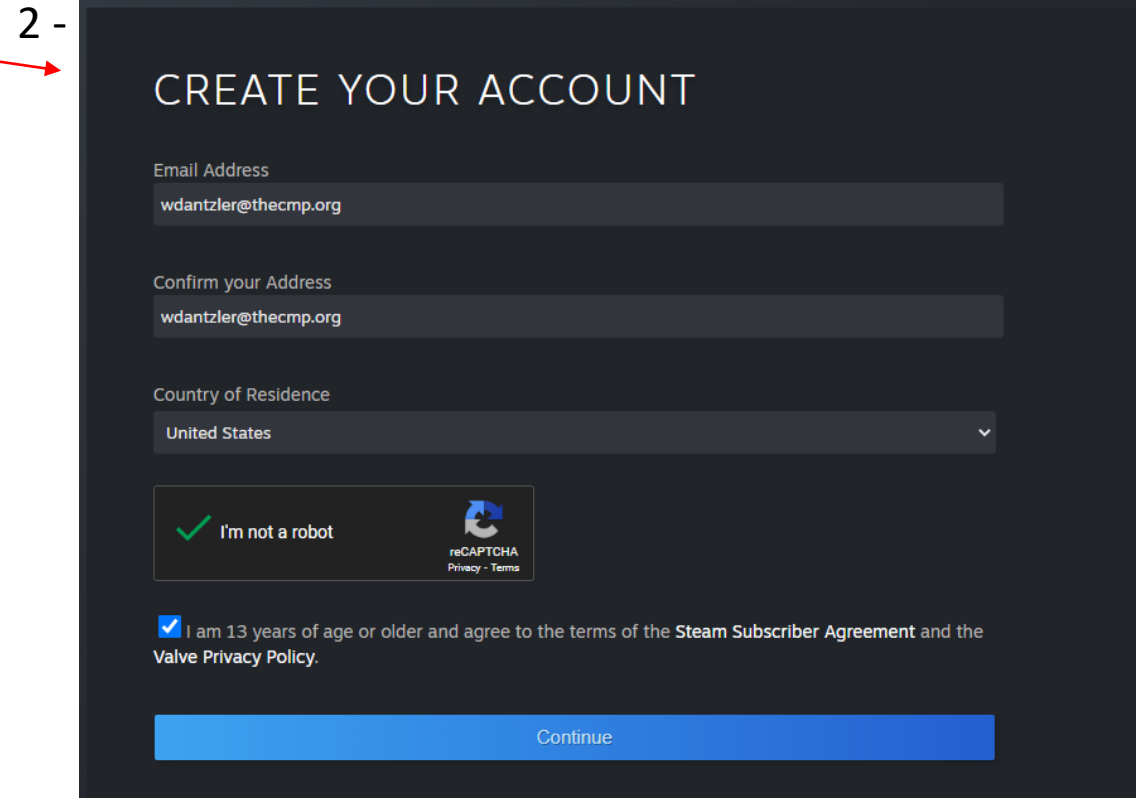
2 -

CREATE YOUR ACCOUNT

Email Address
wdantzler@thecmp.org

Confirm your Address
wdantzler@thecmp.org

Country of Residence
United States

I'm not a robot
reCAPTCHA
Privacy - Terms

I am 13 years of age or older and agree to the terms of the Steam Subscriber Agreement and the Valve Privacy Policy.

Continue